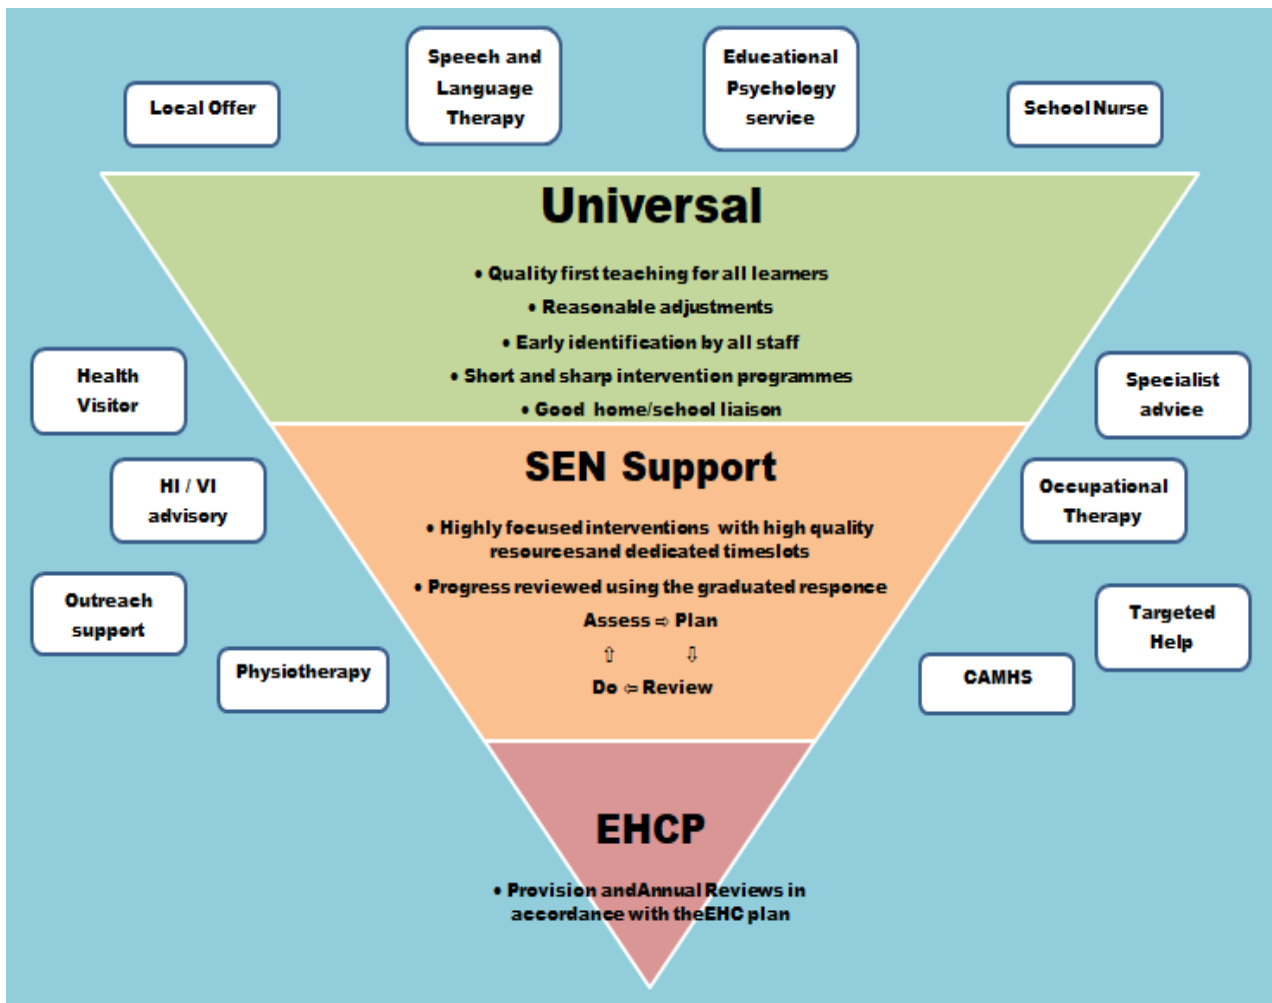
Local Offer

Speech and Language Therapy

Educational Psychology service

School Nurse

Universal

• Quality first teaching for all learners
• Reasonable adjustments
• Early identification by all staff
• Short and sharp intervention programmes
• Good home/school liaison

Health Visitor

Specialist advice

HI / VI advisory

Occupational Therapy

SEN Support

• Highly focused interventions with high quality resourcesand dedicated timeslots
• Progress reviewed using the graduated responce

Assess ⇨ Plan
⇧ ⇩
Do ⇦ Review

Outreach support

Targeted Help

Physiotherapy

CAMHS

EHCP

• Provision andAnnual Reviews in accordance with theEHC plan